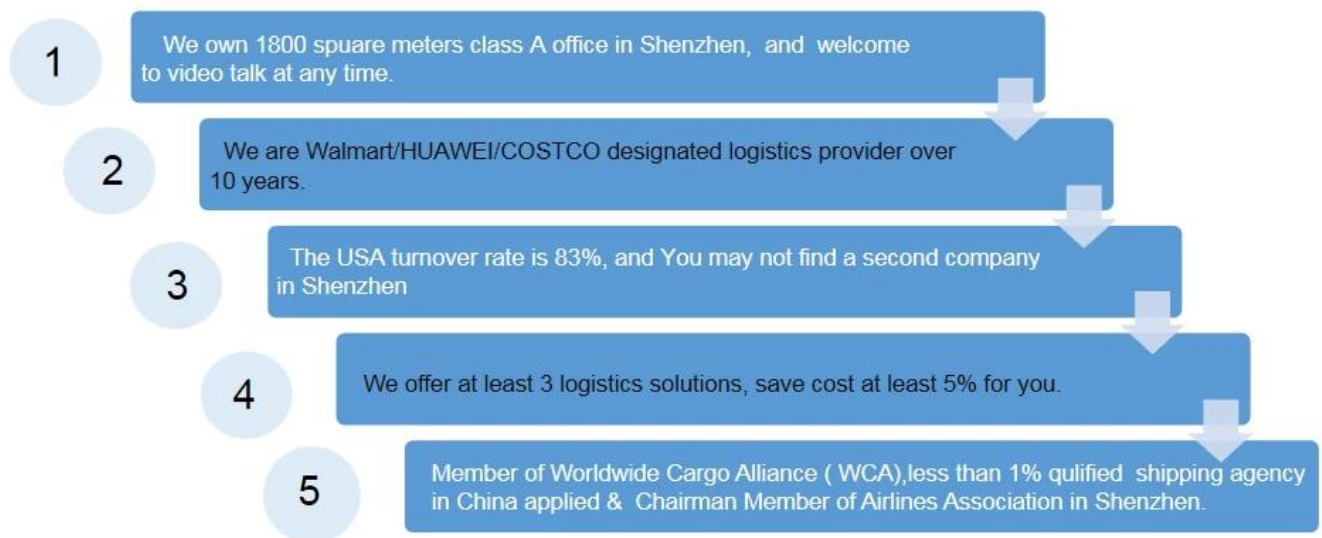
1

We own 1800 spuare meters class A office in Shenzhen, and welcome to video talk at any time.

2

We are Walmart/HUAWEI/COSTCO designated logistics provider over 10 years.

3

The USA turnover rate is 83%, and You may not find a second company in Shenzhen

4

We offer at least 3 logistics solutions, save cost at least 5% for you.

5

Member of Worldwide Cargo Alliance ( WCA),less than 1% qulified shipping agency in China applied & Chairman Member of Airlines Association in Shenzhen.